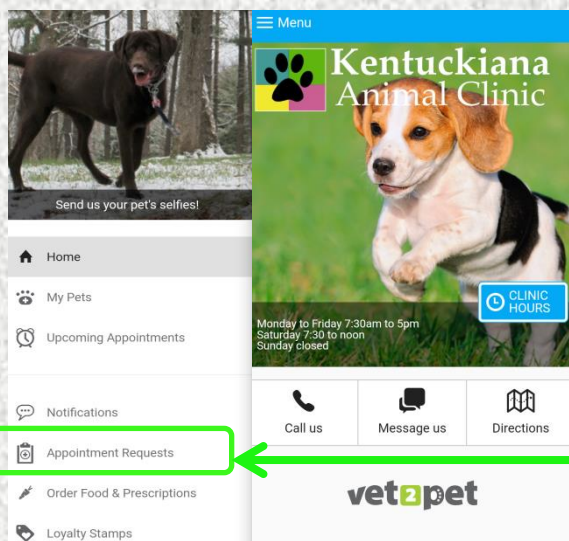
Send us your pet's selfies!

Home

My Pets

Upcoming Appointments

Notifications

Appointment Requests

Order Food & Prescriptions

Loyalty Stamps

Menu

Kentuckiana Animal Clinic

CLINIC HOURS

Monday to Friday 7:30am to 5pm
Saturday 7:30 to noon
Sunday closed

Call us

Message us

Directions

vet2pet